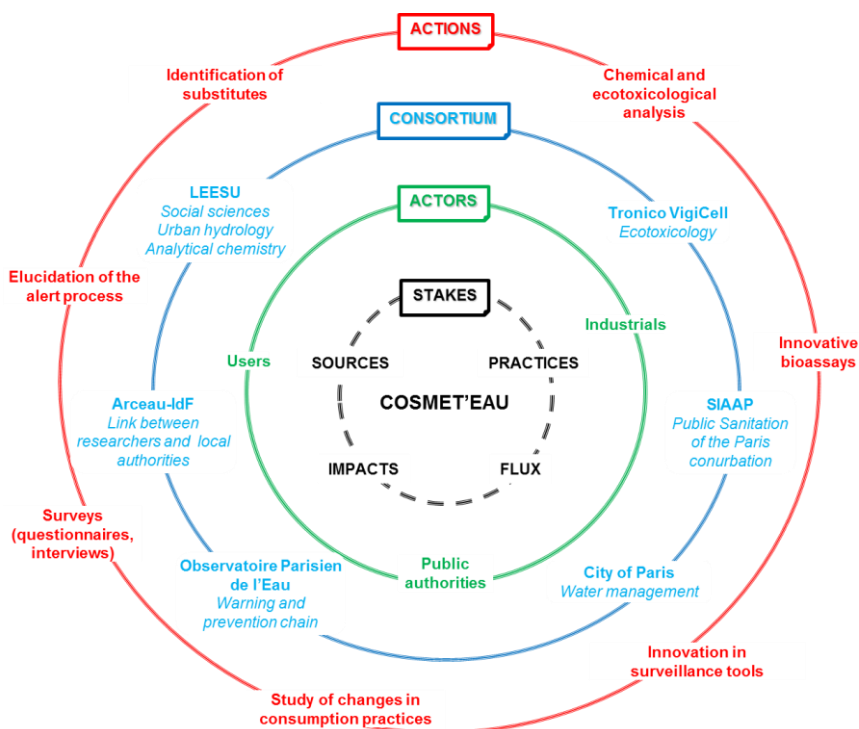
ACTIONS

Identification of substitutes

Chemical and ecotoxicological analysis

CONSORTIUM

LEESU
Social sciences
Urban hydrology
Analytical chemistry

ACTORS

Tronico VigiCell
Ecotoxicology

Elucidation of the alert process

STAKES

Industrials

Innovative bioassays

Users

SOURCES

PRACTICES

COSMET'EAU

Arceau-IdF
Link between researchers and local authorities

SIAAP
Public Sanitation of the Paris conurbation

IMPACTS

FLUX

Surveys (questionnaires, interviews)

Public authorities

Observatoire Parisien de l'Eau
Warning and prevention chain

City of Paris
Water management

Innovation in surveillance tools

Study of changes in consumption practices